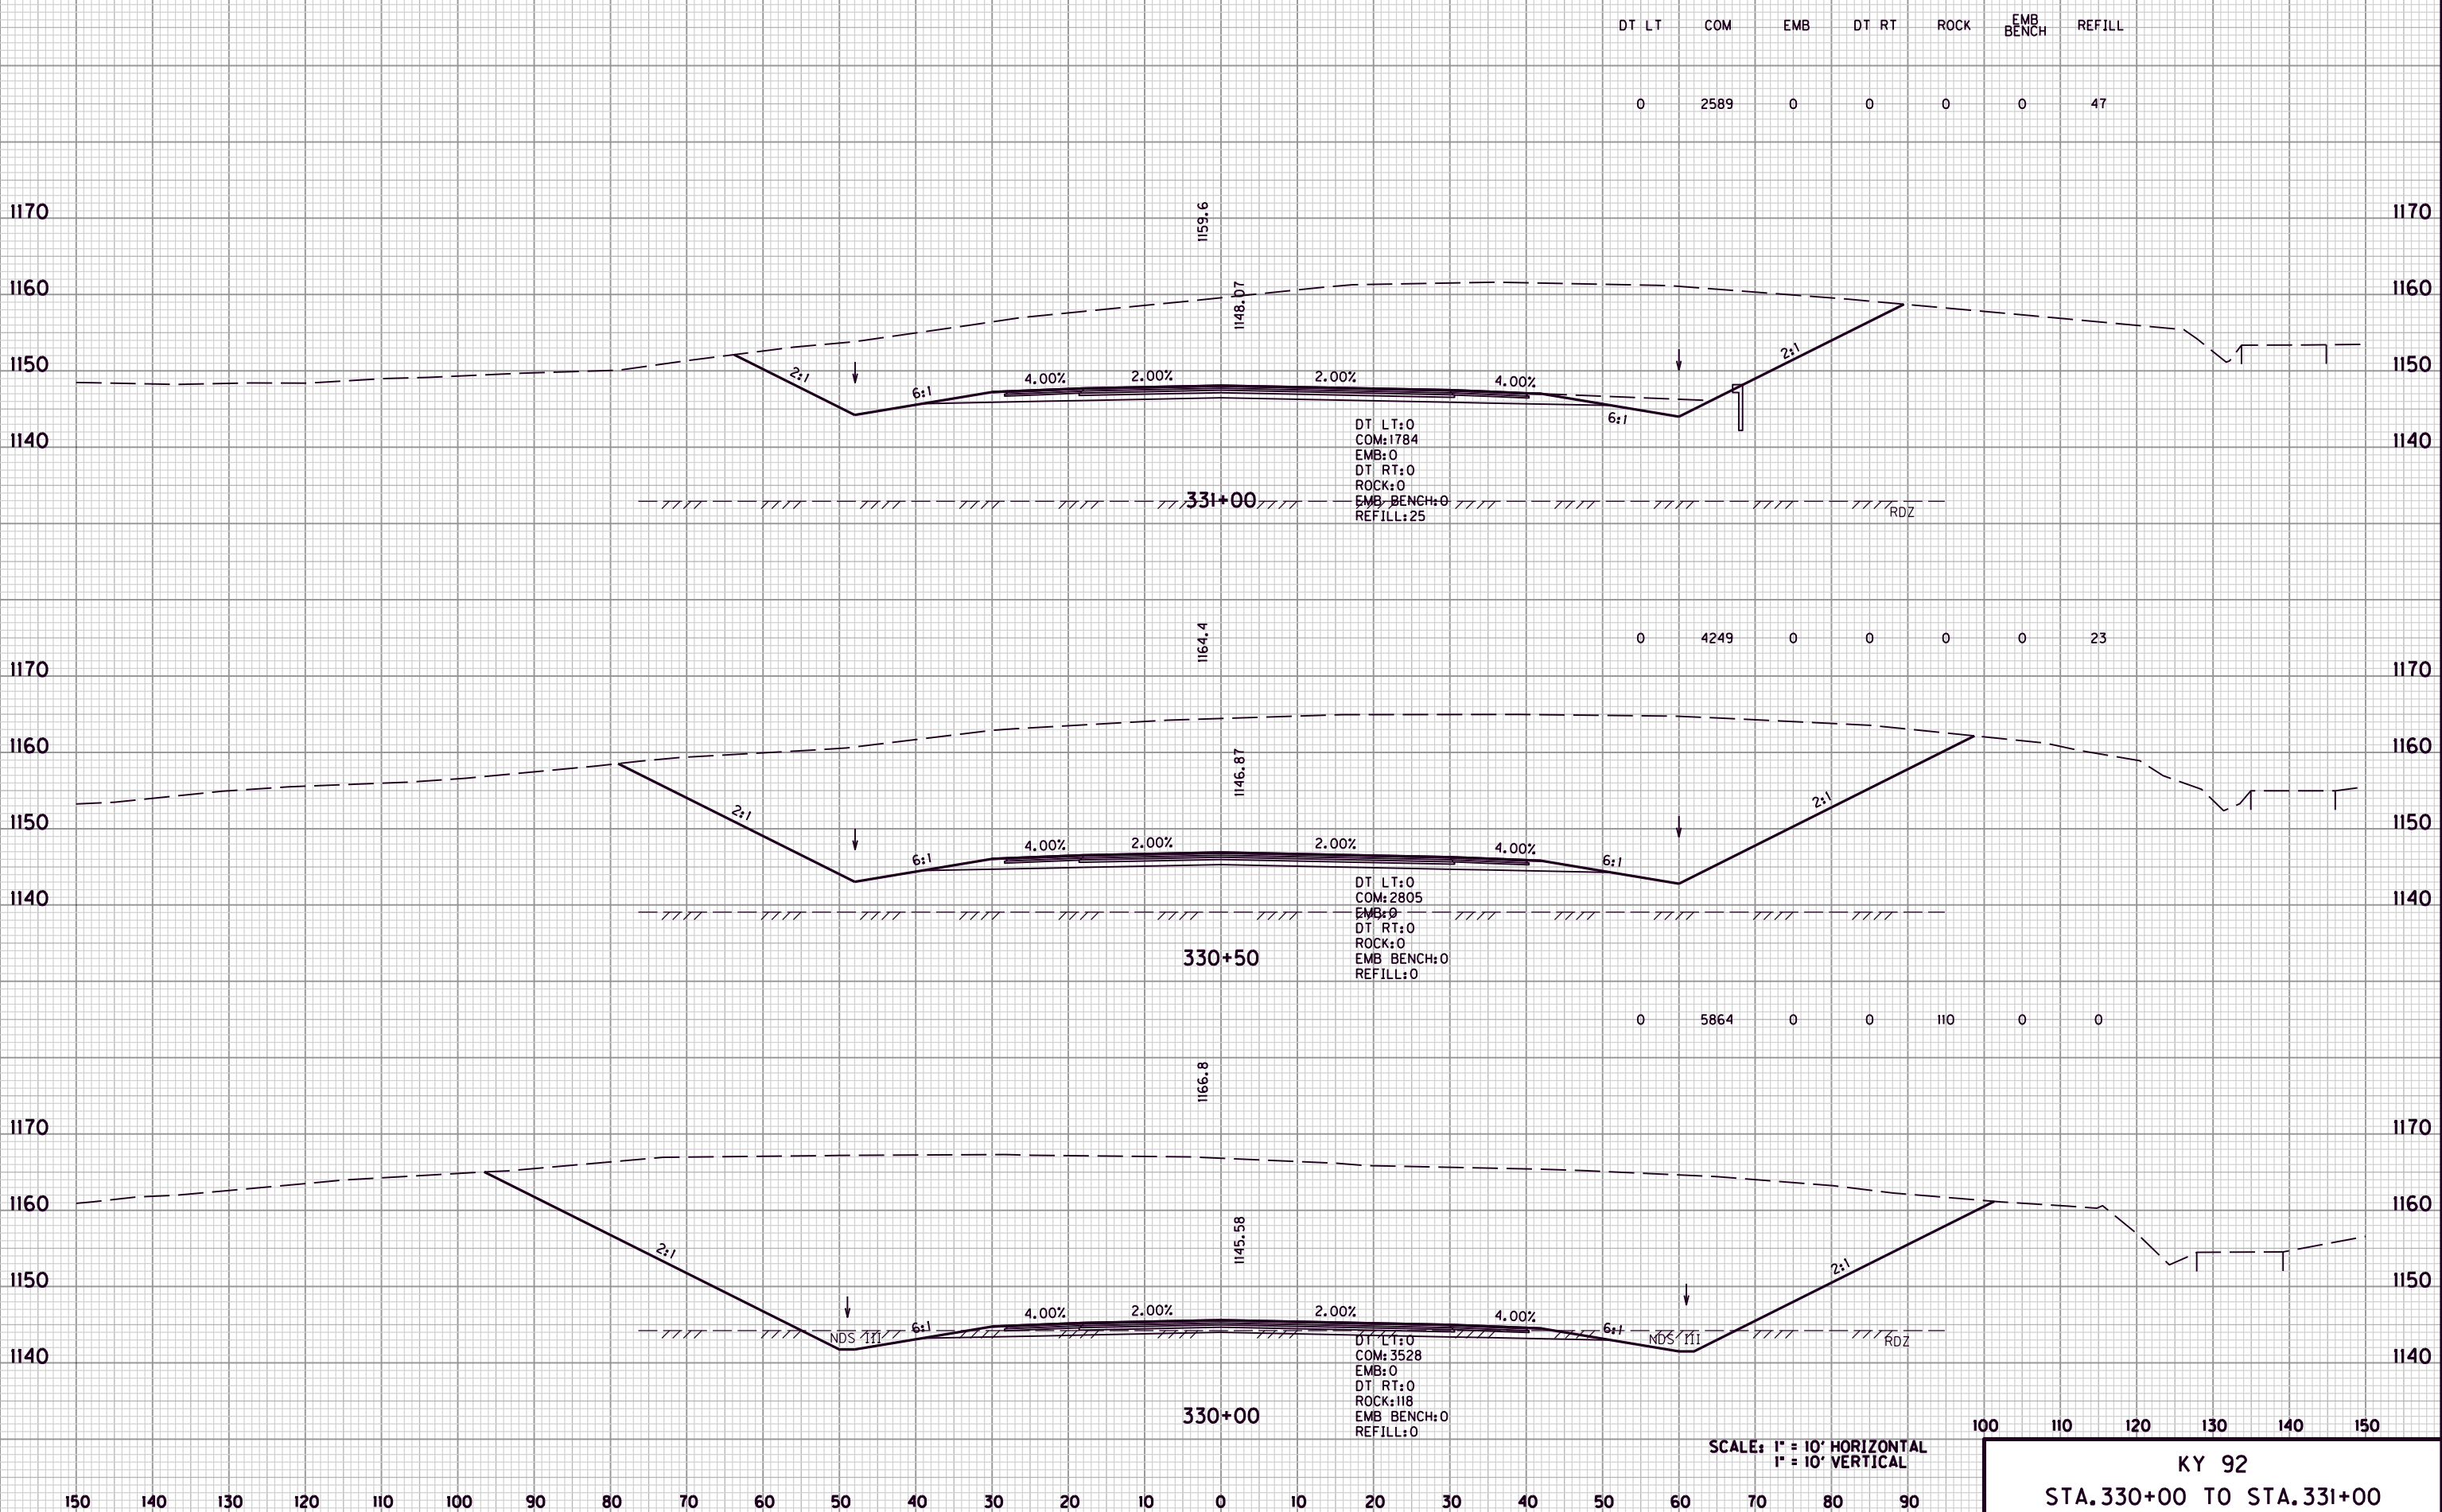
| DT LT | COM | EMB | DT RT | ROCK | EMB BENCH | REFILL |
|---|---|---|---|---|---|---|
| 0 | 2589 | 0 | 0 | 0 | 0 | 47 |

1170 1160 1150 1140

159.6
1148.07
2:1 6:1 4.00% 2.00% 2.00% 4.00% 6:1 2:1

DT LT:0
COM:1784
EMB:0
DT RT:0
ROCK:0
EMB BENCH:0
REFILL:25

331+00
RDZ

| 0 | 4249 | 0 | 0 | 0 | 0 | 23 |
|---|---|---|---|---|---|---|

1170 1160 1150 1140

1164.4
1146.87
2:1 6:1 4.00% 2.00% 2.00% 4.00% 6:1 2:1

DT LT:0
COM:2805
EMB:0
DT RT:0
ROCK:0
EMB BENCH:0
REFILL:0

330+50

| 0 | 5864 | 0 | 0 | 110 | 0 | 0 |
|---|---|---|---|---|---|---|

1170 1160 1150 1140

1166.8
1145.58
2:1 NDS III 6:1 4.00% 2.00% 2.00% 4.00% 6:1 NDS III 2:1 RDZ

DT LT:0
COM:3528
EMB:0
DT RT:0
ROCK:118
EMB BENCH:0
REFILL:0

330+00

SCALE: 1" = 10' HORIZONTAL
1" = 10' VERTICAL

150 140 130 120 110 100 90 80 70 60 50 40 30 20 10 0 10 20 30 40 50 60 70 80 90 100 110 120 130 140 150

KY 92
STA.330+00 TO STA.331+00